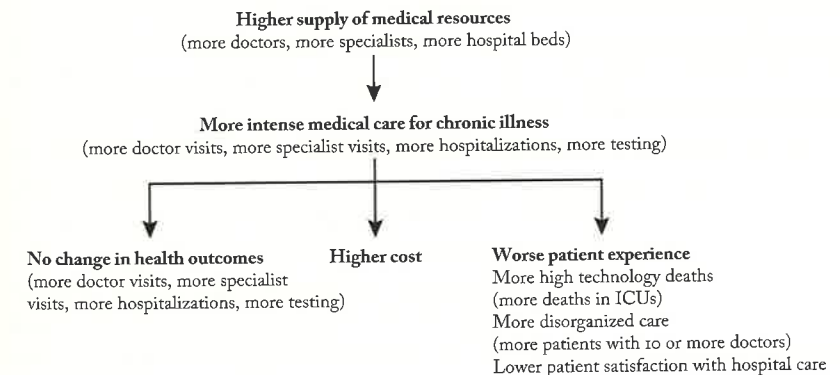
**Higher supply of medical resources**
(more doctors, more specialists, more hospital beds)

**More intense medical care for chronic illness**
(more doctor visits, more specialist visits, more hospitalizations, more testing)

**No change in health outcomes**
(more doctor visits, more specialist visits, more hospitalizations, more testing)

**Higher cost**

**Worse patient experience**
More high technology deaths
(more deaths in ICUs)
More disorganized care
(more patients with 10 or more doctors)
Lower patient satisfaction with hospital care